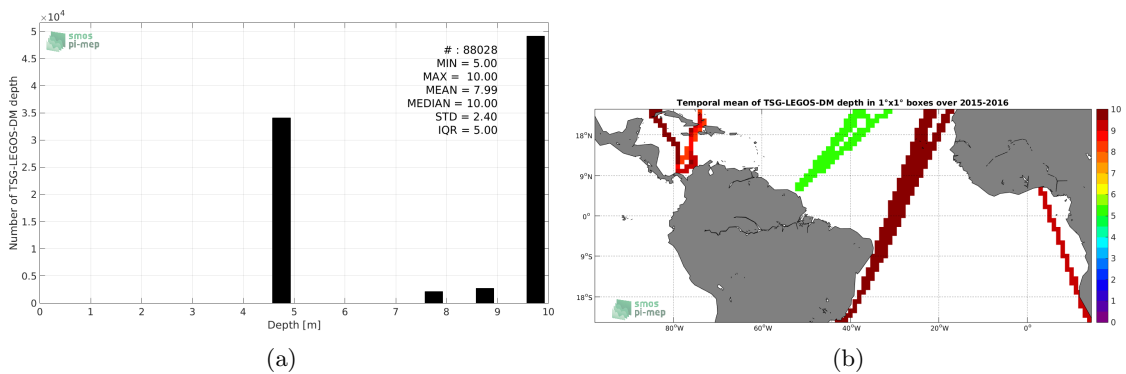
$\times 10^4$

smos
pi-mep

# : 88028
MIN = 5.00
MAX = 10.00
MEAN = 7.99
MEDIAN = 10.00
STD = 2.40
IQR = 5.00

Number of TSG-LEGOS-DM depth

5
4.5
4
3.5
3
2.5
2
1.5
1
0.5
0

0 1 2 3 4 5 6 7 8 9 10
Depth [m]

(a)

Temporal mean of TSG-LEGOS-DM depth in 1°x1° boxes over 2015-2016

18°N
9°N
0°
9°S
18°S

80°W 60°W 40°W 20°W 0°

10
9
8
7
6
5
4
3
2
1
0

smos
pi-mep

(b)